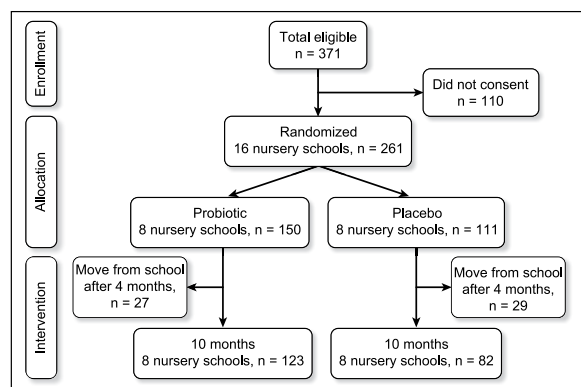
Enrollment

Total eligible
n = 371

Did not consent
n = 110

Allocation

Randomized
16 nursery schools, n = 261

Probiotic
8 nursery schools, n = 150

Placebo
8 nursery schools, n = 111

Intervention

Move from school after 4 months, n = 27

Move from school after 4 months, n = 29

10 months
8 nursery schools, n = 123

10 months
8 nursery schools, n = 82